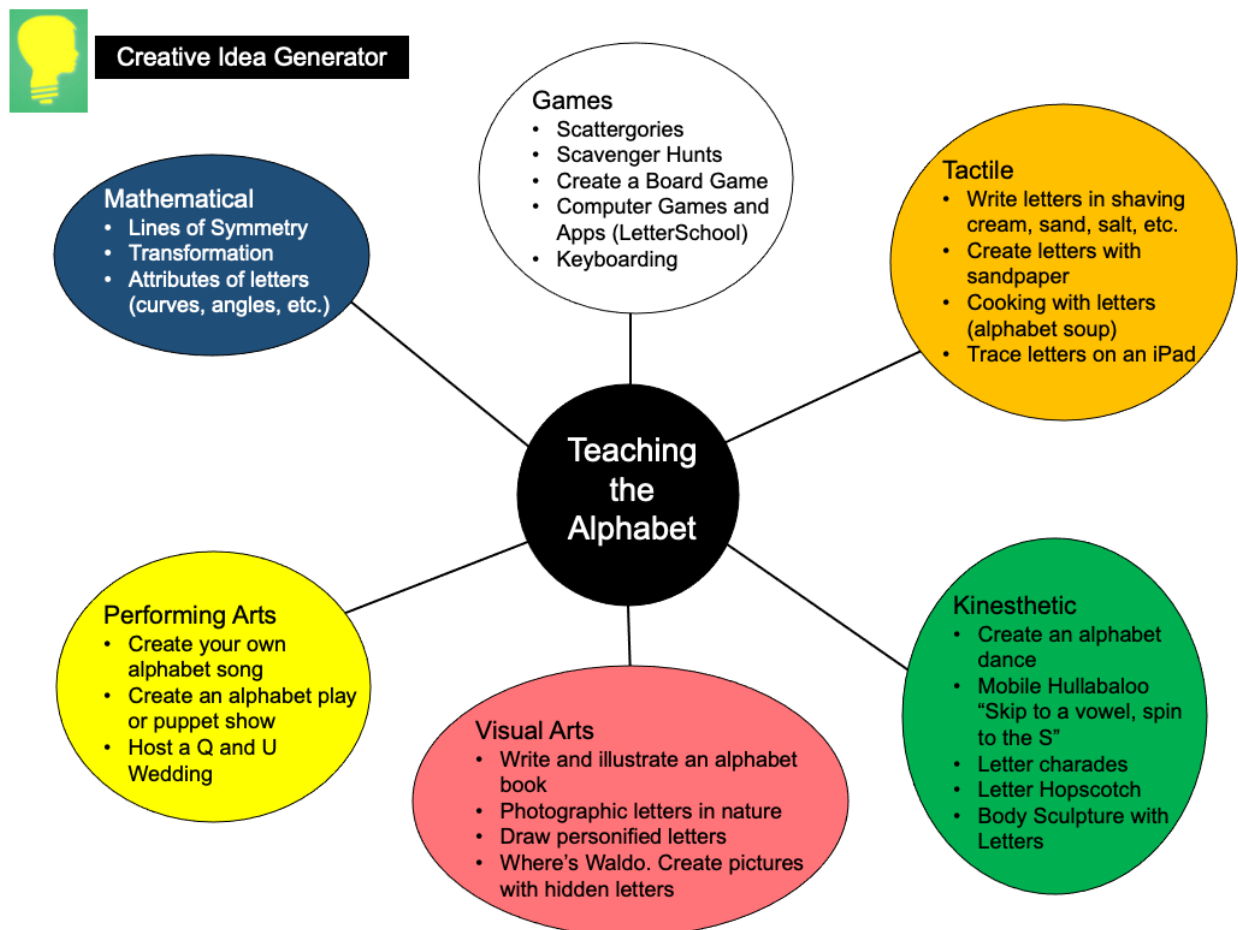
Creative Idea Generator

Games
- Scattergories
- Scavenger Hunts
- Create a Board Game
- Computer Games and Apps (LetterSchool)
- Keyboarding

Mathematical
- Lines of Symmetry
- Transformation
- Attributes of letters (curves, angles, etc.)

Tactile
- Write letters in shaving cream, sand, salt, etc.
- Create letters with sandpaper
- Cooking with letters (alphabet soup)
- Trace letters on an iPad

Teaching the Alphabet

Performing Arts
- Create your own alphabet song
- Create an alphabet play or puppet show
- Host a Q and U Wedding

Visual Arts
- Write and illustrate an alphabet book
- Photographic letters in nature
- Draw personified letters
- Where's Waldo. Create pictures with hidden letters

Kinesthetic
- Create an alphabet dance
- Mobile Hullabaloo "Skip to a vowel, spin to the S"
- Letter charades
- Letter Hopscotch
- Body Sculpture with Letters